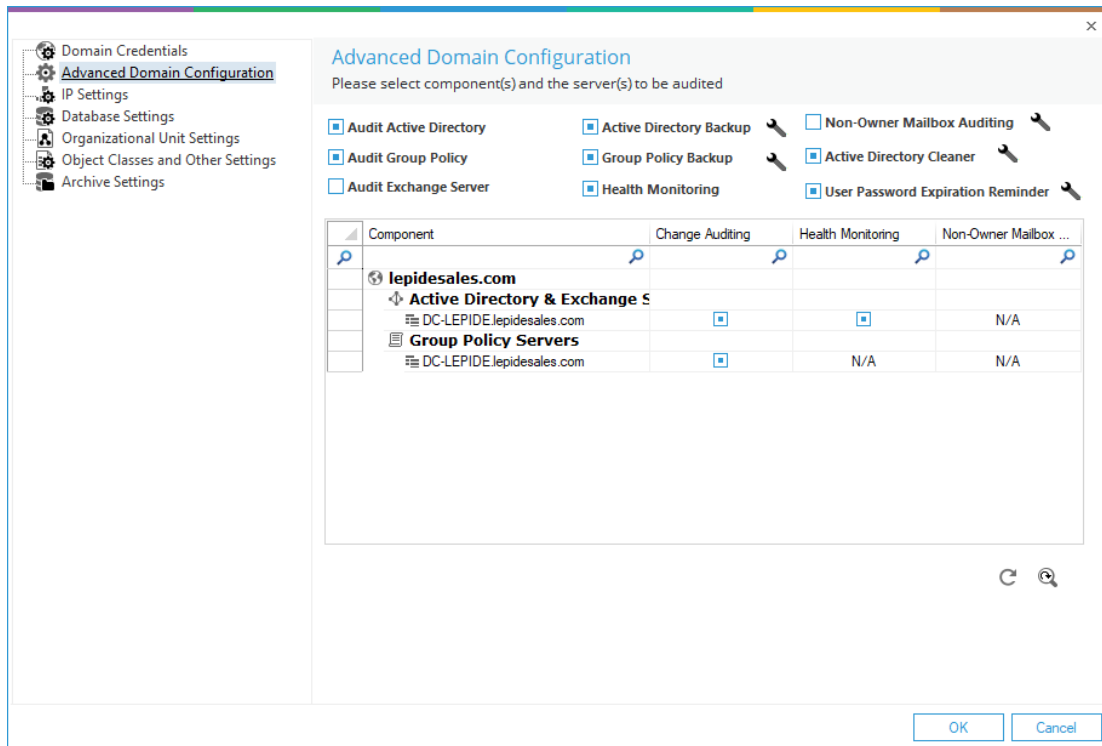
Domain Credentials
Advanced Domain Configuration
IP Settings
Database Settings
Organizational Unit Settings
Object Classes and Other Settings
Archive Settings

Advanced Domain Configuration
Please select component(s) and the server(s) to be audited

Audit Active Directory
Audit Group Policy
Audit Exchange Server
Active Directory Backup
Group Policy Backup
Health Monitoring
Non-Owner Mailbox Auditing
Active Directory Cleaner
User Password Expiration Reminder

| Component | Change Auditing | Health Monitoring | Non-Owner Mailbox ... |
|---|---|---|---|
| lepidesales.com | | | |
| Active Directory & Exchange S | | | |
| DC-LEPIDE.lepidesales.com | | | N/A |
| Group Policy Servers | | | |
| DC-LEPIDE.lepidesales.com | | N/A | N/A |

OK
Cancel